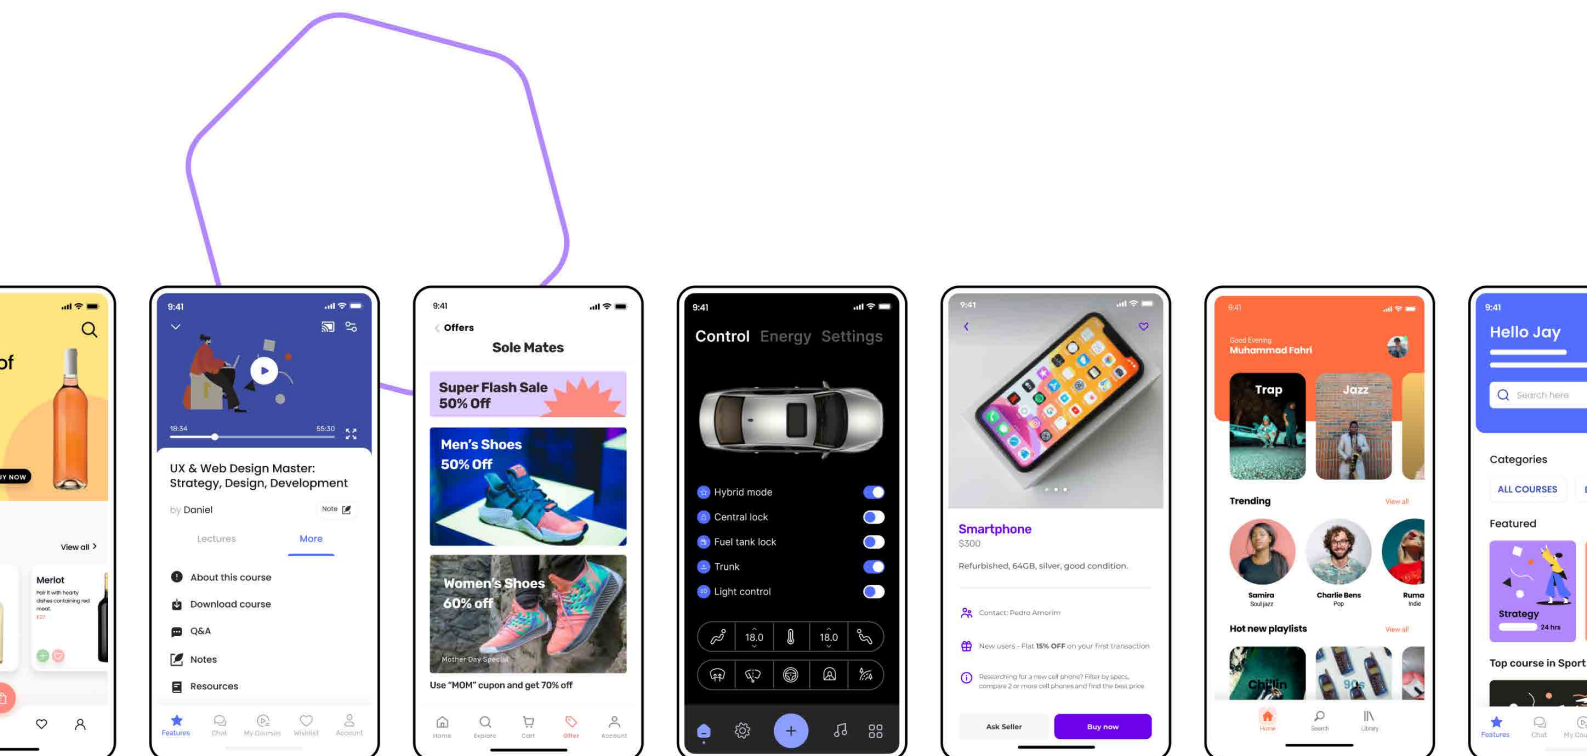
of

Y NOW

View all >

Merlot

9:41

18:34
55:30

UX & Web Design Master: Strategy, Design, Development

by Daniel

Note

Lectures
More

About this course
Download course
Q&A
Notes
Resources

Features
Chat
My Courses
Wishlist
Account

9:41

< Offers

Sole Mates

Super Flash Sale 50% Off

Men's Shoes 50% Off

Women's Shoes 60% off

Mother Day Special

Use "MOM" cupon and get 70% off

Home
Explore
Cart
Offer
Account

9:41

Control Energy Settings

Hybrid mode
Central lock
Fuel tank lock
Trunk
Light control

18.0
18.0

9:41

Smartphone
$300

Refurbished, 64GB, silver, good condition.

Contact: Pedro Amorim

New users - Flat 15% OFF on your first transaction

Researching for a new cell phone? Filter by specs, compare 2 or more cell phones and find the best price

Ask Seller
Buy now

9:41

Good Evening
Muhammad Fahri

Trap
Jazz

Trending
View all

Samira
Souljazz
Charlie Bens
Pop
Ruma
Indie

Hot new playlists
View all

Chillin
90s

Home
Search
Library

9:41

Hello Jay

Search here

Categories

ALL COURSES

Featured

Strategy
24 hrs

Top course in Sport

Features
Chat
My Co